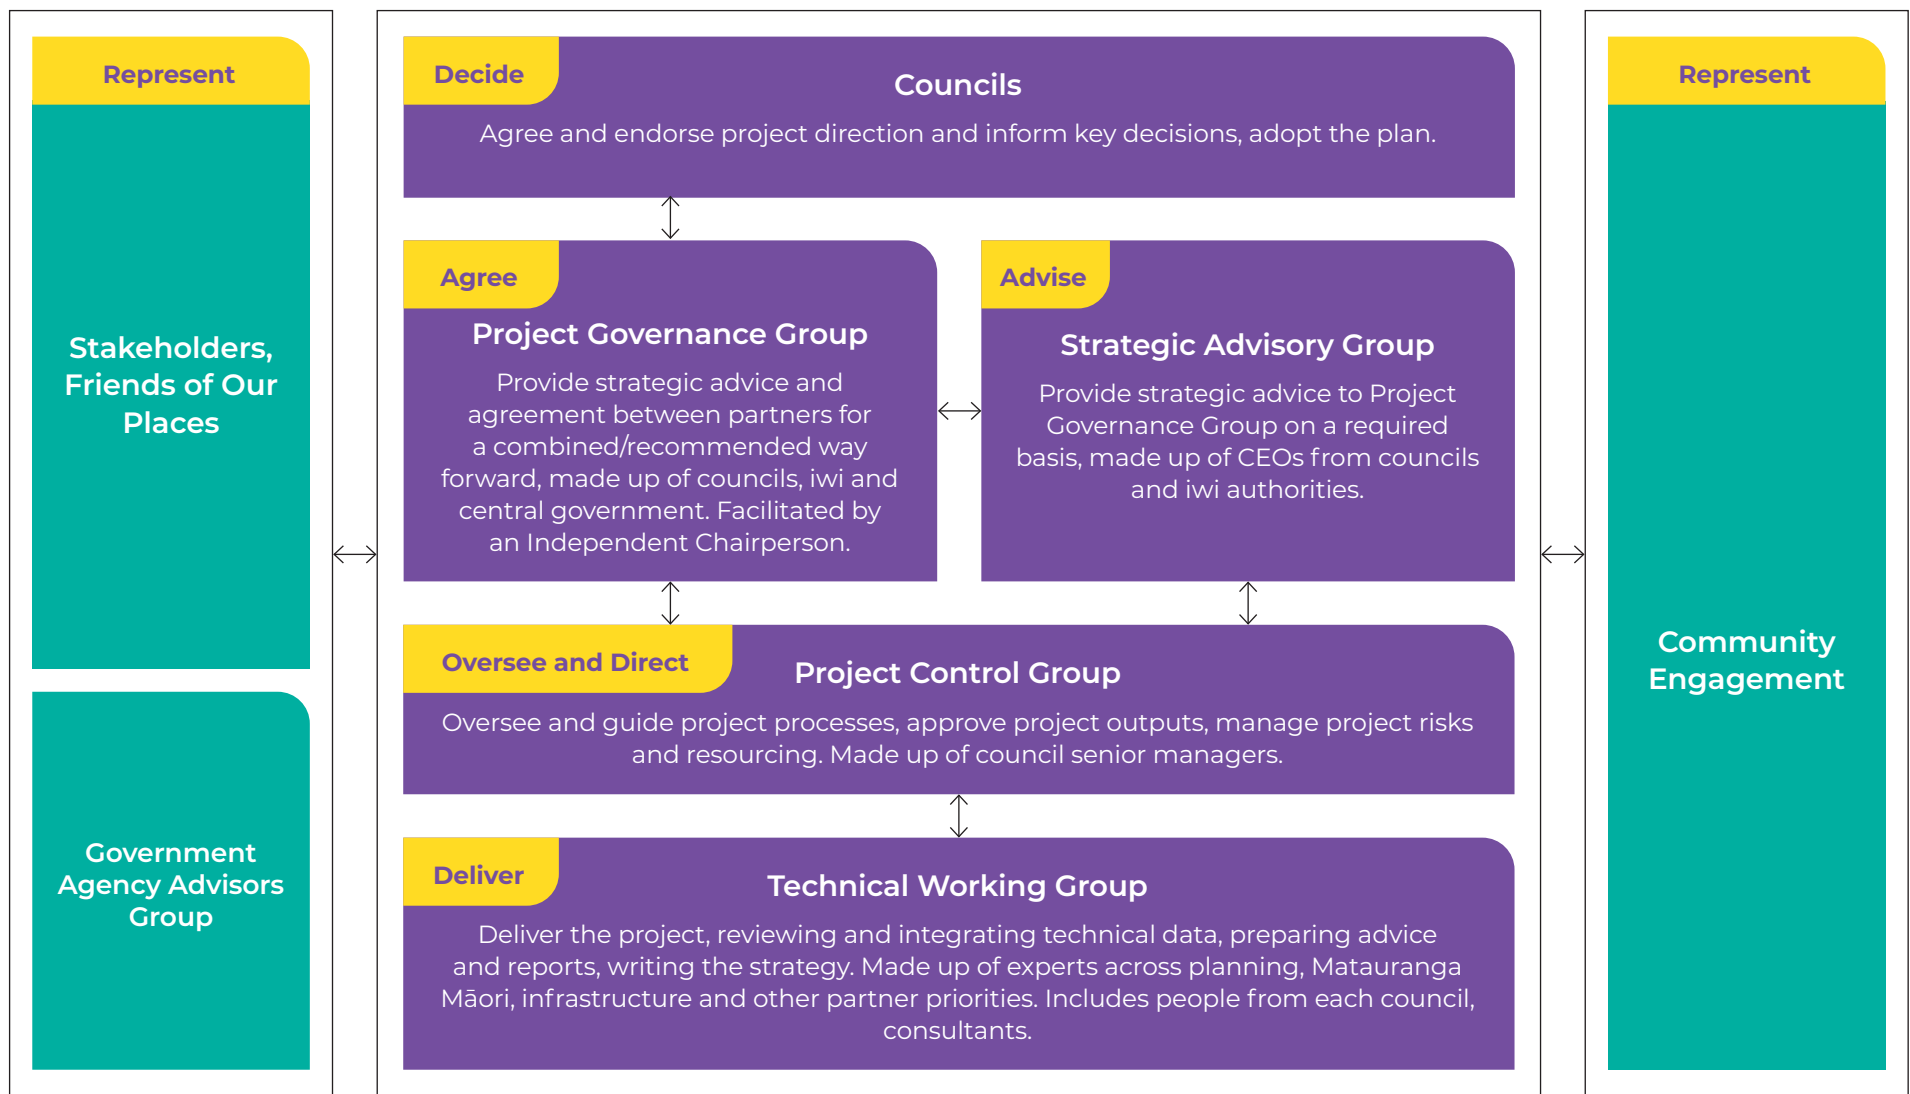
Represent

Stakeholders, Friends of Our Places

Government Agency Advisors Group

Decide

Councils

Agree and endorse project direction and inform key decisions, adopt the plan.

Agree

Project Governance Group

Provide strategic advice and agreement between partners for a combined/recommended way forward, made up of councils, iwi and central government. Facilitated by an Independent Chairperson.

Advise

Strategic Advisory Group

Provide strategic advice to Project Governance Group on a required basis, made up of CEOs from councils and iwi authorities.

Oversee and Direct

Project Control Group

Oversee and guide project processes, approve project outputs, manage project risks and resourcing. Made up of council senior managers.

Deliver

Technical Working Group

Deliver the project, reviewing and integrating technical data, preparing advice and reports, writing the strategy. Made up of experts across planning, Matauranga Māori, infrastructure and other partner priorities. Includes people from each council, consultants.

Represent

Community Engagement